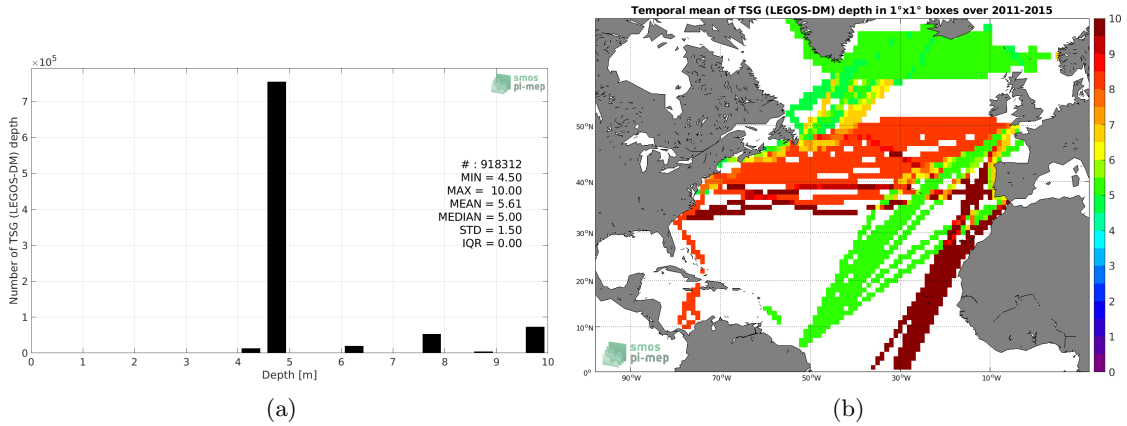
$\times10^5$

smos pi-mep

# : 918312
MIN = 4.50
MAX = 10.00
MEAN = 5.61
MEDIAN = 5.00
STD = 1.50
IQR = 0.00

Number of TSG (LEGOS-DM) depth

0
1
2
3
4
5
6
7

0 1 2 3 4 5 6 7 8 9 10

Depth [m]

(a)

Temporal mean of TSG (LEGOS-DM) depth in 1°x1° boxes over 2011-2015

50°N
40°N
30°N
20°N
10°N
0°

90°W 70°W 50°W 30°W 10°W

smos pi-mep

10
9
8
7
6
5
4
3
2
1
0

(b)